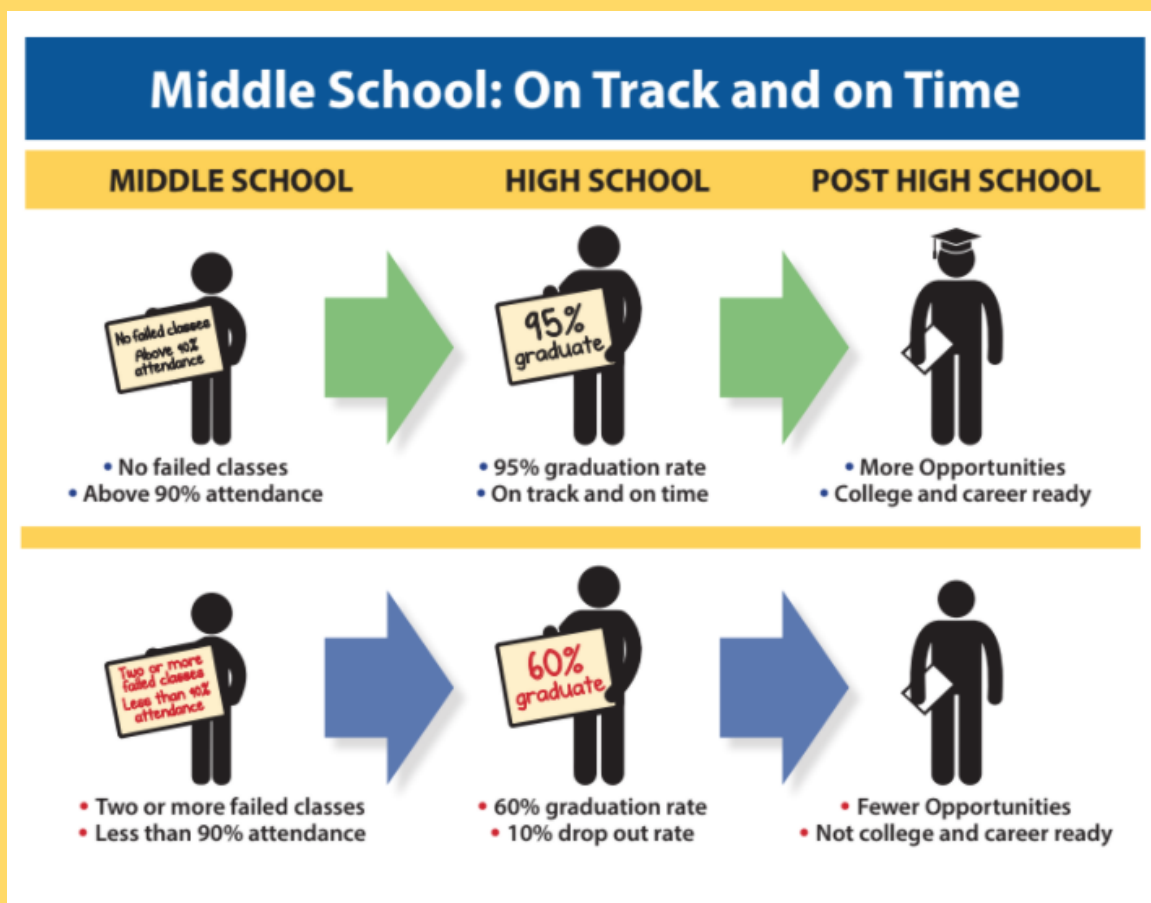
Middle School: On Track and on Time

MIDDLE SCHOOL

HIGH SCHOOL

POST HIGH SCHOOL

No failed classes
Above 90% attendance

• No failed classes
• Above 90% attendance

95% graduate

• 95% graduation rate
• On track and on time

• More Opportunities
• College and career ready

Two or more failed classes
Less than 90% attendance

• Two or more failed classes
• Less than 90% attendance

60% graduate

• 60% graduation rate
• 10% drop out rate

• Fewer Opportunities
• Not college and career ready